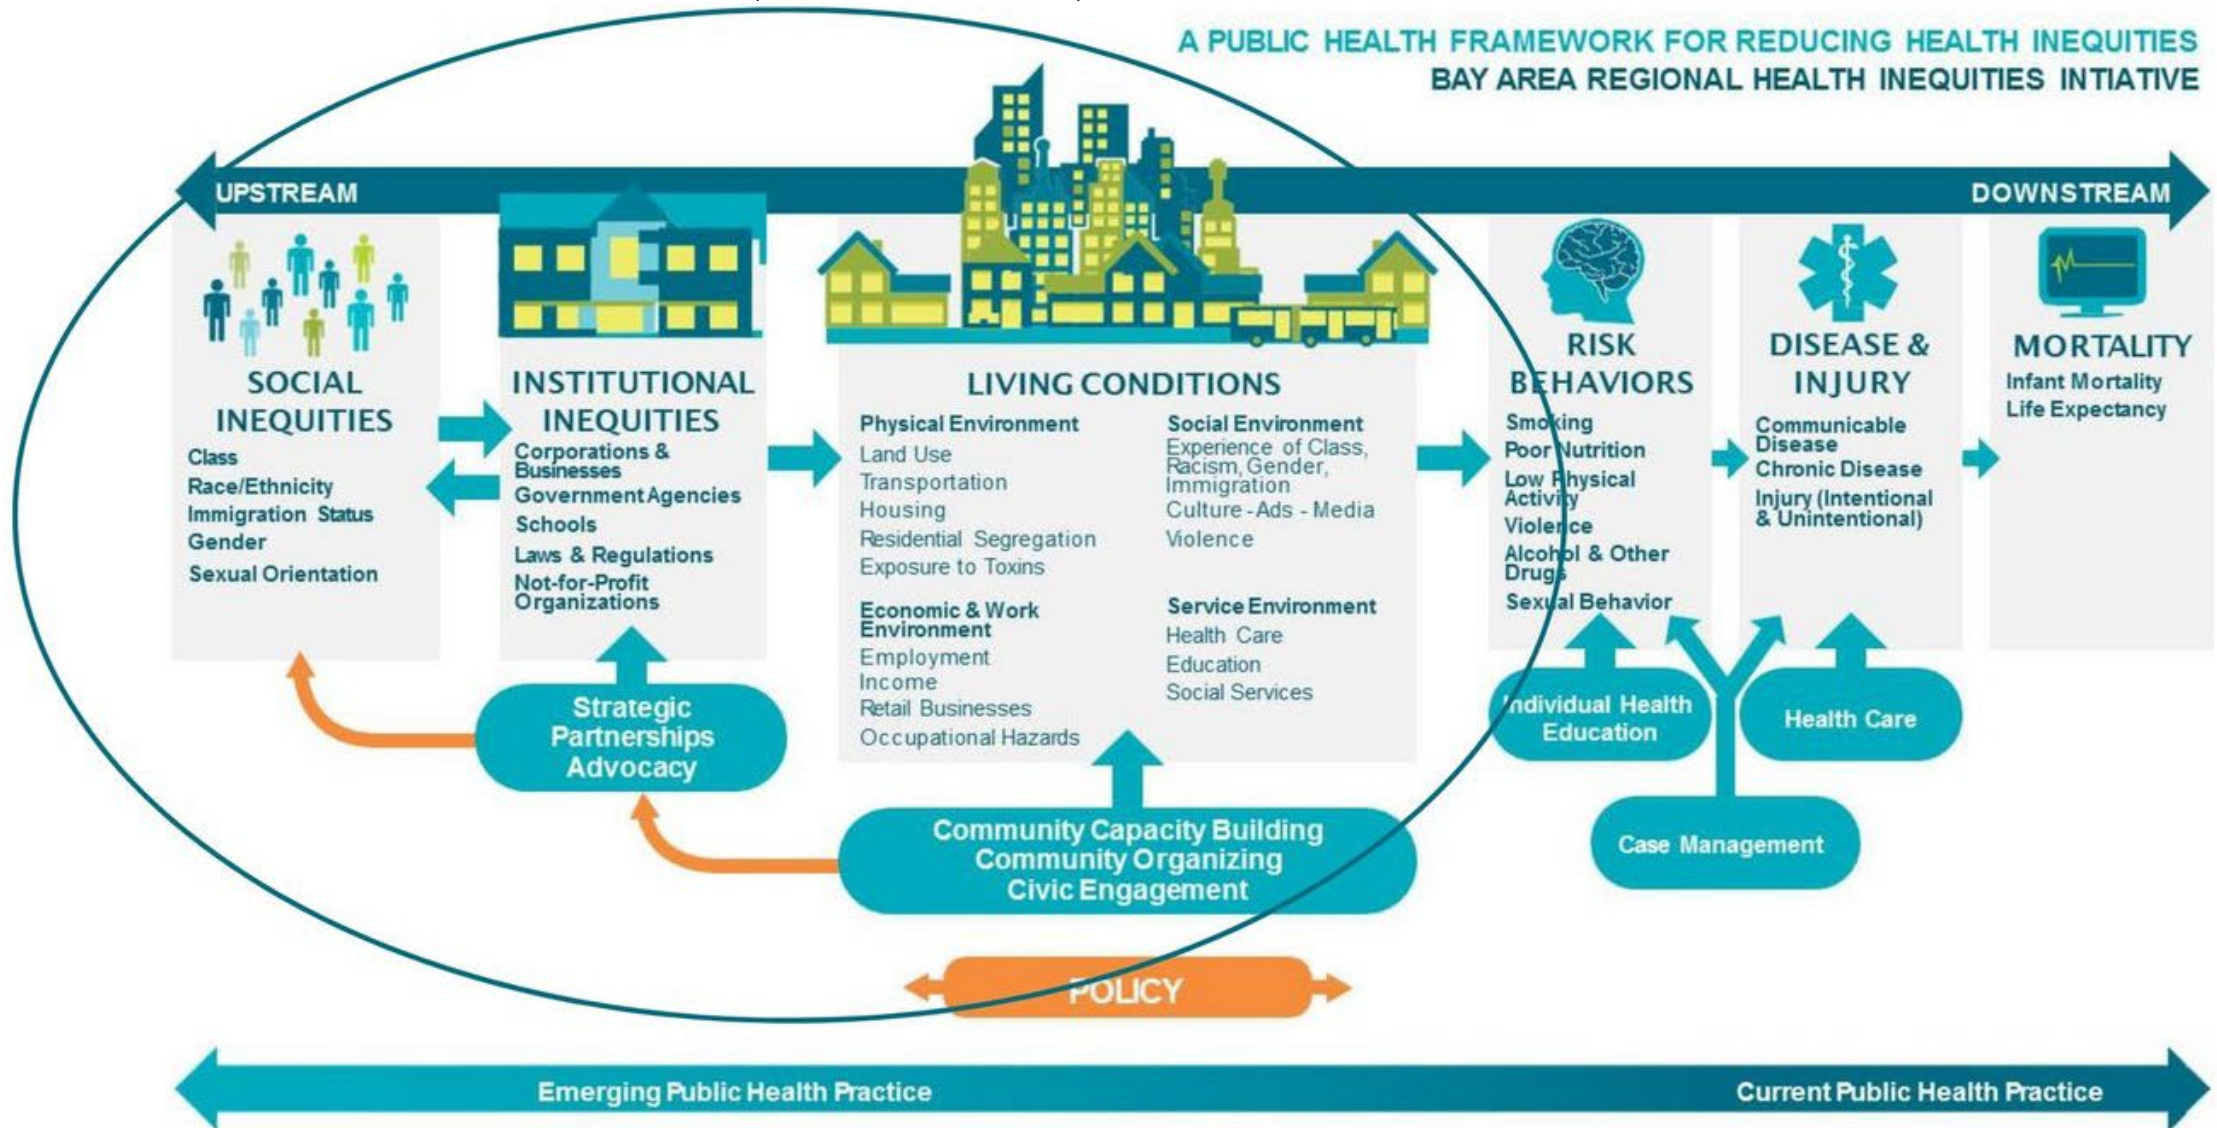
A PUBLIC HEALTH FRAMEWORK FOR REDUCING HEALTH INEQUITIES
BAY AREA REGIONAL HEALTH INEQUITIES INTIATIVE

UPSTREAM

DOWNSTREAM

SOCIAL INEQUITIES
Class
Race/Ethnicity
Immigration Status
Gender
Sexual Orientation

INSTITUTIONAL INEQUITIES
Corporations & Businesses
Government Agencies
Schools
Laws & Regulations
Not-for-Profit Organizations

LIVING CONDITIONS
Physical Environment
Land Use
Transportation
Housing
Residential Segregation
Exposure to Toxins

Economic & Work Environment
Employment
Income
Retail Businesses
Occupational Hazards

Social Environment
Experience of Class, Racism, Gender, Immigration
Culture - Ads - Media
Violence

Service Environment
Health Care
Education
Social Services

RISK BEHAVIORS
Smoking
Poor Nutrition
Low Physical Activity
Violence
Alcohol & Other Drugs
Sexual Behavior

DISEASE & INJURY
Communicable Disease
Chronic Disease
Injury (Intentional & Unintentional)

MORTALITY
Infant Mortality
Life Expectancy

Strategic Partnerships Advocacy

Community Capacity Building
Community Organizing
Civic Engagement

Individual Health Education

Health Care

Case Management

POLICY

Emerging Public Health Practice

Current Public Health Practice